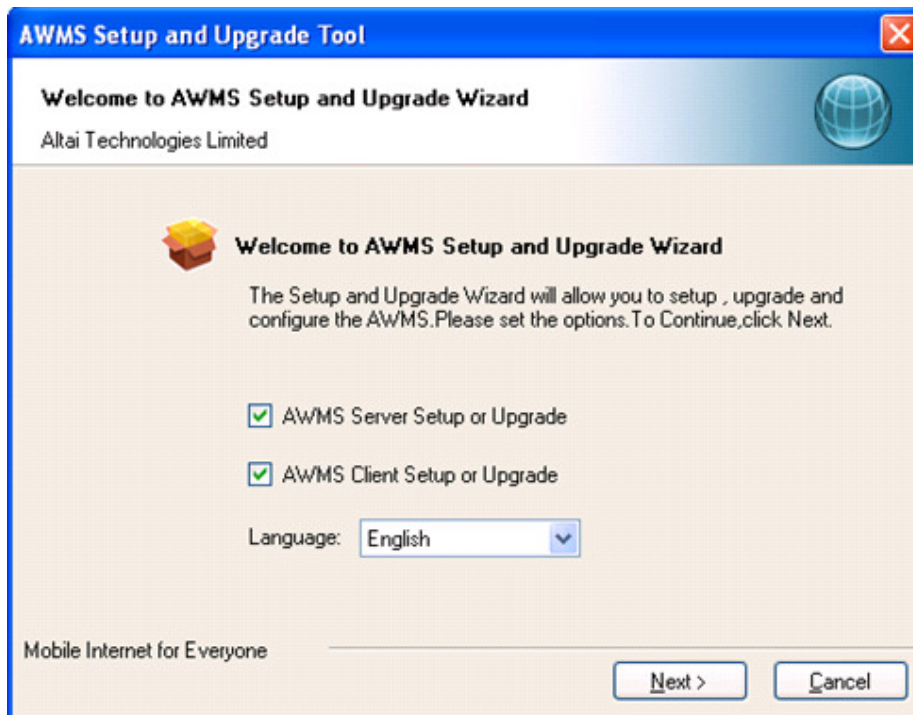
AWMS Setup and Upgrade Tool

Welcome to AWMS Setup and Upgrade Wizard

Altai Technologies Limited

Welcome to AWMS Setup and Upgrade Wizard

The Setup and Upgrade Wizard will allow you to setup , upgrade and configure the AWMS.Please set the options.To Continue,click Next.

AWMS Server Setup or Upgrade

AWMS Client Setup or Upgrade

Language: English

Mobile Internet for Everyone

Next >

Cancel